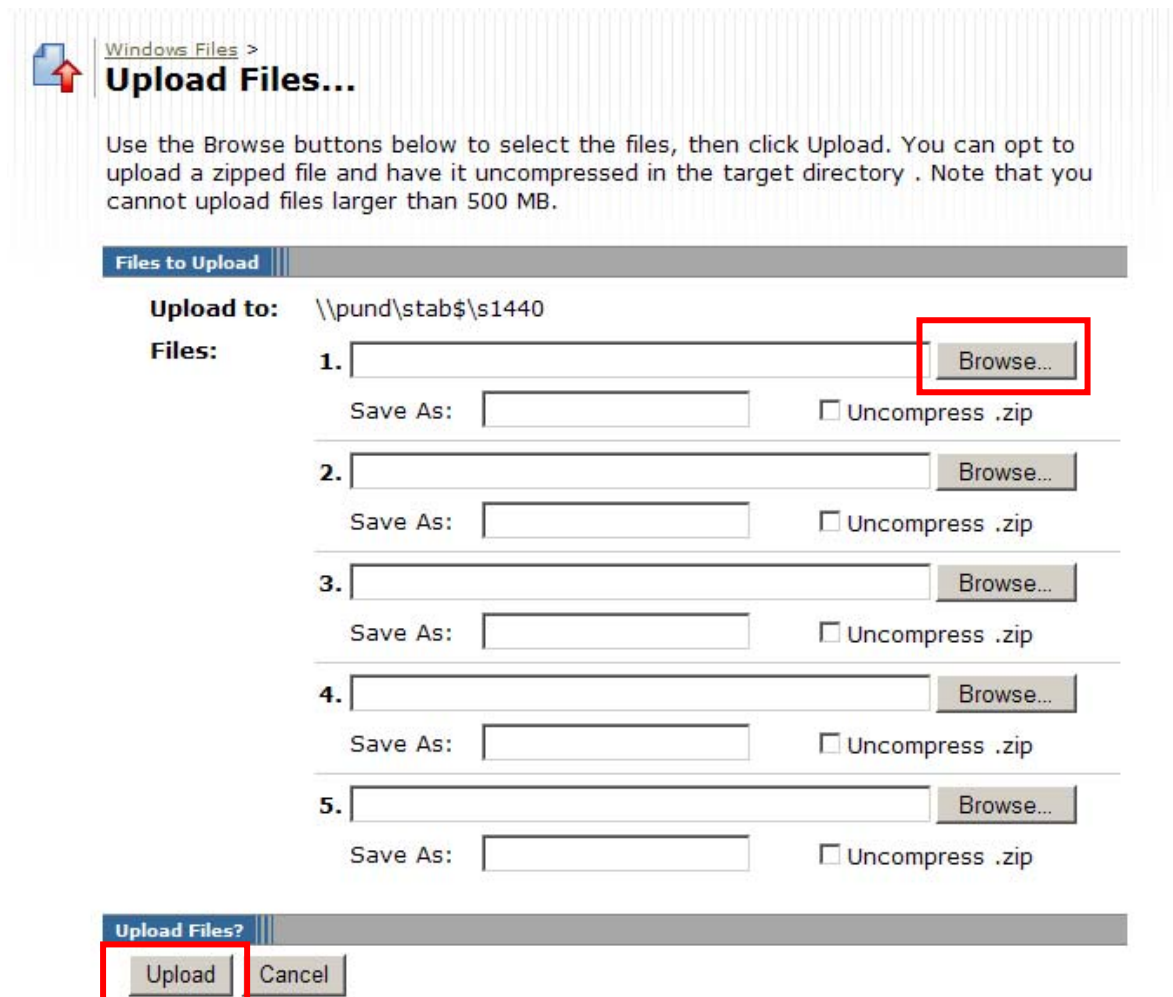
Windows Files >
Upload Files...

Use the Browse buttons below to select the files, then click Upload. You can opt to upload a zipped file and have it uncompressed in the target directory . Note that you cannot upload files larger than 500 MB.

Files to Upload

Upload to: \\pund\stab$\s1440

Files:

1. Browse...
Save As: Uncompress .zip

2. Browse...
Save As: Uncompress .zip

3. Browse...
Save As: Uncompress .zip

4. Browse...
Save As: Uncompress .zip

5. Browse...
Save As: Uncompress .zip

Upload Files?

Upload Cancel